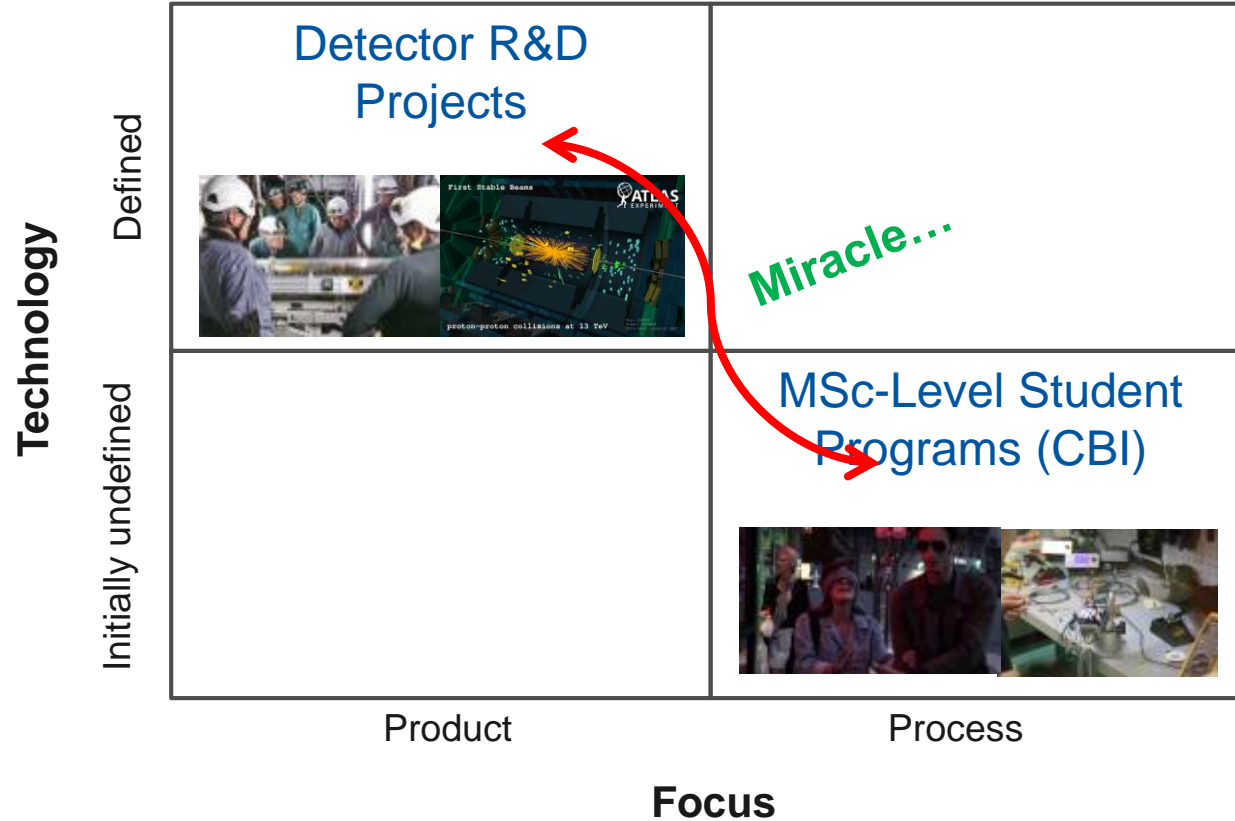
Technology

Defined

Initially undefined

Detector R&D Projects

First Stable Beams

ATLAS EXPERIMENT

proton-proton collisions at 13 TeV

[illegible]

Miracle…

MSc-Level Student Programs (CBI)

Product

Process

Focus